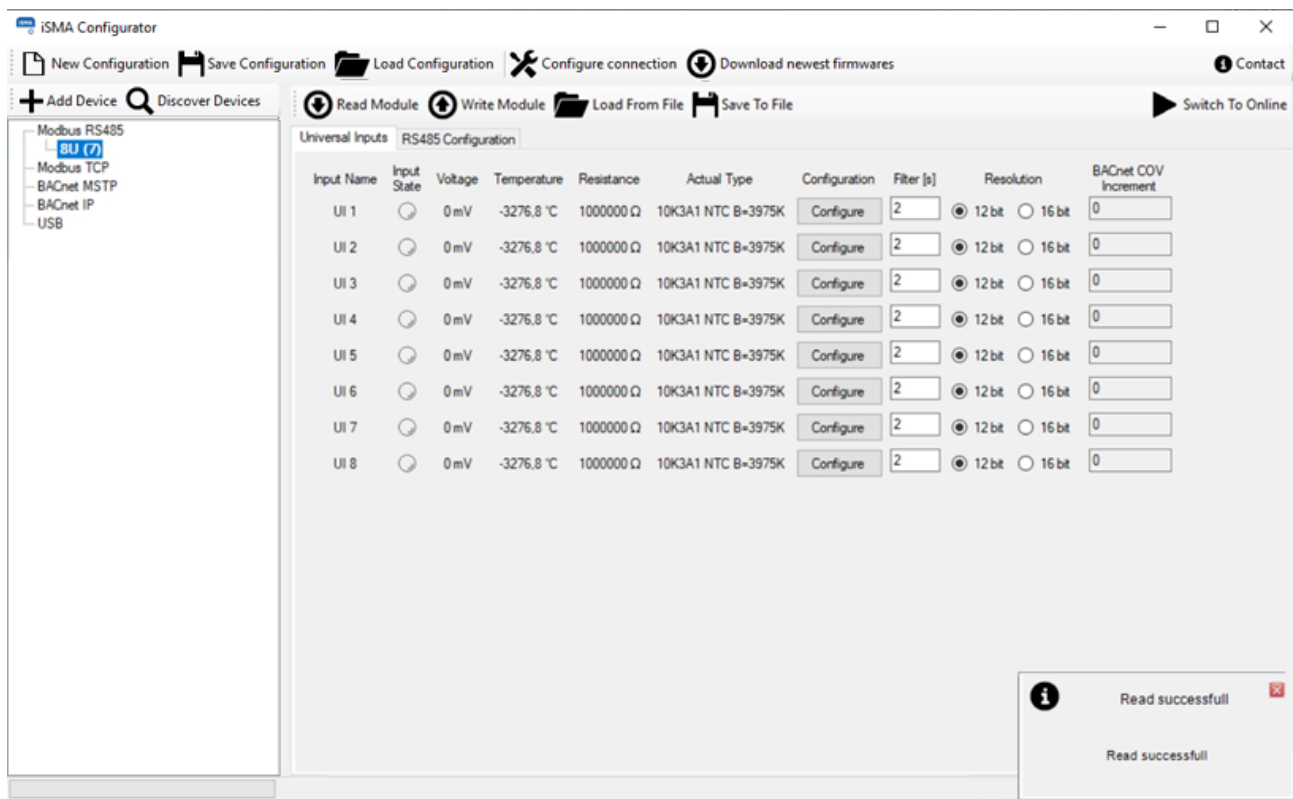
iSMA Configurator

New Configuration Save Configuration Load Configuration Configure connection Download newest firmwares Contact

Add Device Discover Devices

Read Module Write Module Load From File Save To File Switch To Online

Modbus RS485
8U (7)
Modbus TCP
BACnet MSTP
BACnet IP
USB

Universal Inputs RS485 Configuration

| Input Name | Input State | Voltage | Temperature | Resistance | Actual Type | Configuration | Filter [s] | Resolution | BACnet COV Increment |
|---|---|---|---|---|---|---|---|---|---|
| UI 1 | | 0 mV | -3276,8 °C | 1000000 Ω | 10K3A1 NTC B=3975K | Configure | 2 | 12 bit 16 bit | 0 |
| UI 2 | | 0 mV | -3276,8 °C | 1000000 Ω | 10K3A1 NTC B=3975K | Configure | 2 | 12 bit 16 bit | 0 |
| UI 3 | | 0 mV | -3276,8 °C | 1000000 Ω | 10K3A1 NTC B=3975K | Configure | 2 | 12 bit 16 bit | 0 |
| UI 4 | | 0 mV | -3276,8 °C | 1000000 Ω | 10K3A1 NTC B=3975K | Configure | 2 | 12 bit 16 bit | 0 |
| UI 5 | | 0 mV | -3276,8 °C | 1000000 Ω | 10K3A1 NTC B=3975K | Configure | 2 | 12 bit 16 bit | 0 |
| UI 6 | | 0 mV | -3276,8 °C | 1000000 Ω | 10K3A1 NTC B=3975K | Configure | 2 | 12 bit 16 bit | 0 |
| UI 7 | | 0 mV | -3276,8 °C | 1000000 Ω | 10K3A1 NTC B=3975K | Configure | 2 | 12 bit 16 bit | 0 |
| UI 8 | | 0 mV | -3276,8 °C | 1000000 Ω | 10K3A1 NTC B=3975K | Configure | 2 | 12 bit 16 bit | 0 |

Read successfull

Read successfull